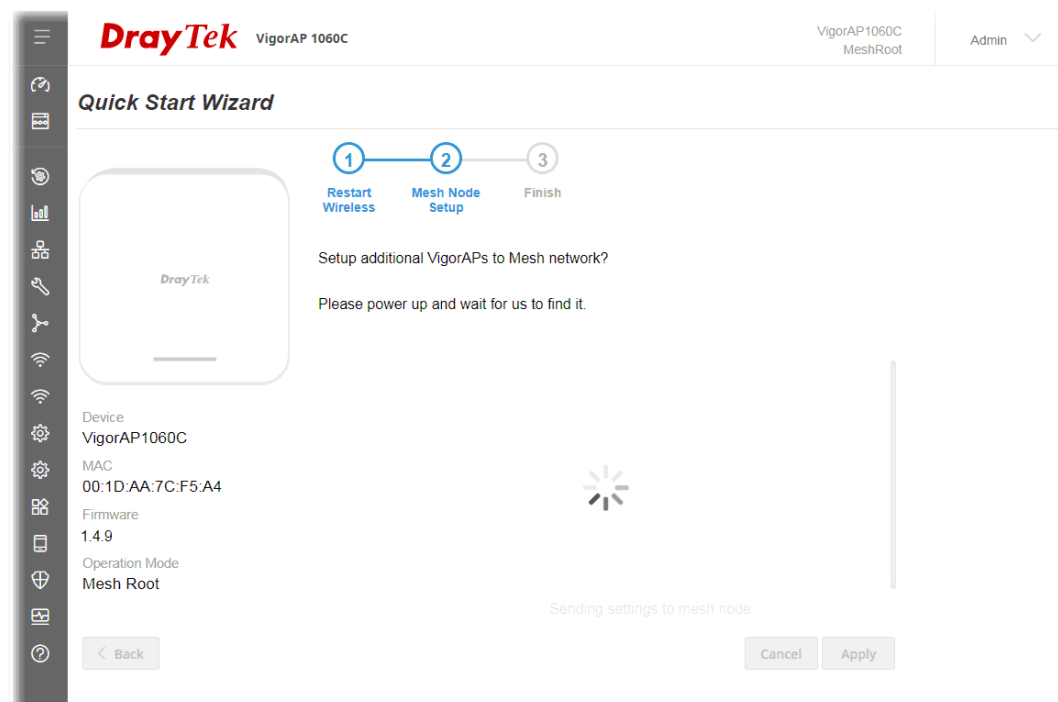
DrayTek VigorAP 1060C

VigorAP1060C
MeshRoot

Admin

Quick Start Wizard

1 Restart Wireless

2 Mesh Node Setup

3 Finish

DrayTek

Setup additional VigorAPs to Mesh network?

Please power up and wait for us to find it.

Device
VigorAP1060C

MAC
00:1D:AA:7C:F5:A4

Firmware
1.4.9

Operation Mode
Mesh Root

Sending settings to mesh node

Back

Cancel

Apply